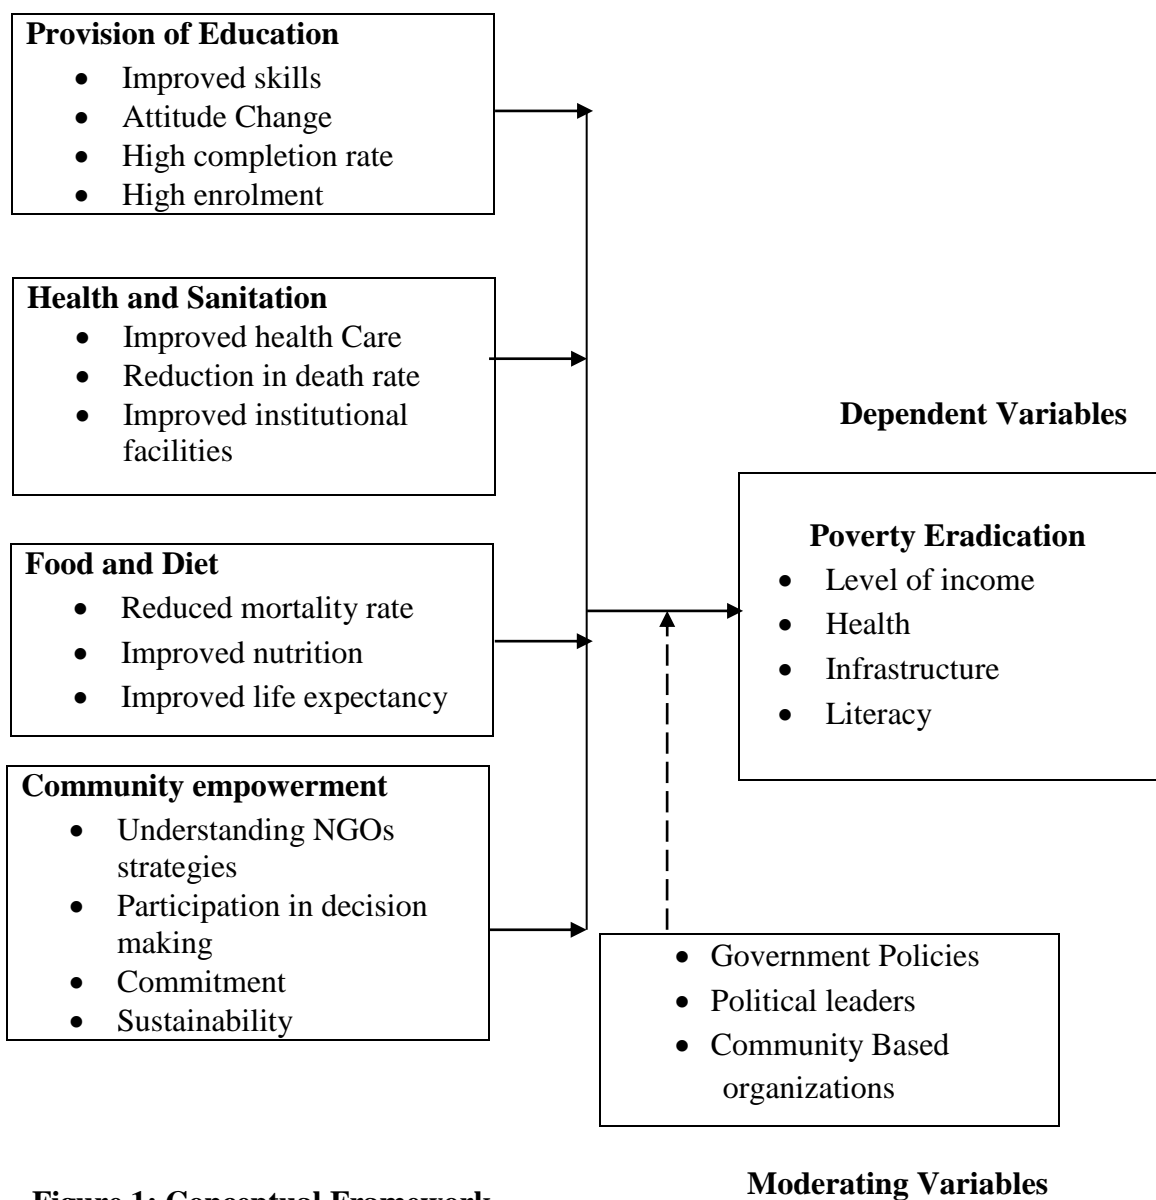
**Provision of Education**
- Improved skills
- Attitude Change
- High completion rate
- High enrolment

**Health and Sanitation**
- Improved health Care
- Reduction in death rate
- Improved institutional facilities

**Dependent Variables**

**Poverty Eradication**
- Level of income
- Health
- Infrastructure
- Literacy

**Food and Diet**
- Reduced mortality rate
- Improved nutrition
- Improved life expectancy

**Community empowerment**
- Understanding NGOs strategies
- Participation in decision making
- Commitment
- Sustainability

- Government Policies
- Political leaders
- Community Based organizations

**Figure 1: Conceptual Framework**

**Moderating Variables**